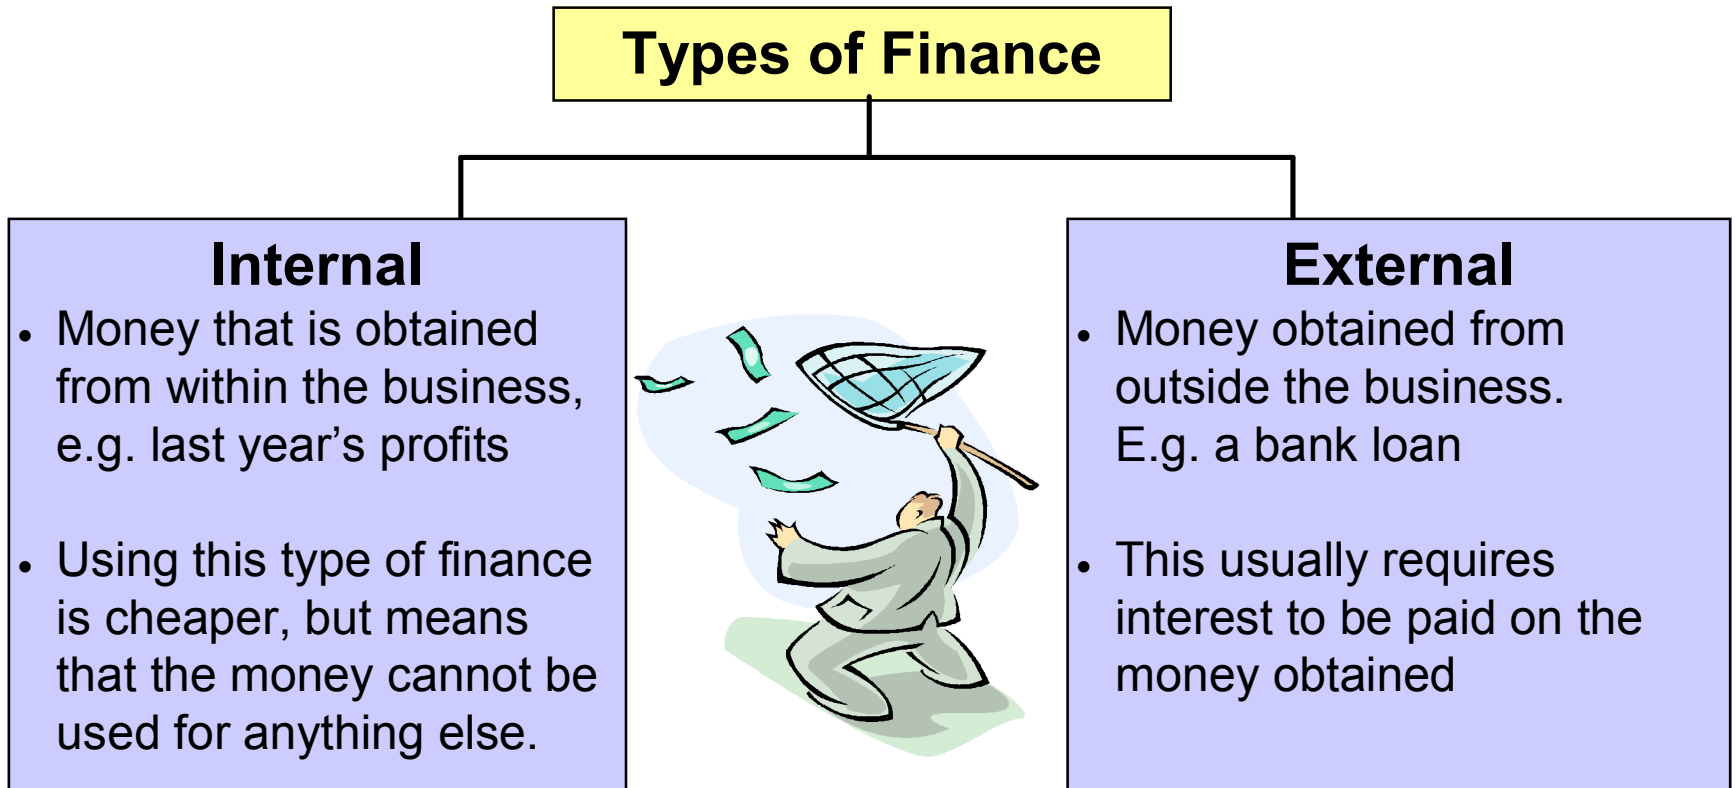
Types of Finance

Internal

- Money that is obtained from within the business, e.g. last year's profits

- Using this type of finance is cheaper, but means that the money cannot be used for anything else.

External

- Money obtained from outside the business. E.g. a bank loan

- This usually requires interest to be paid on the money obtained